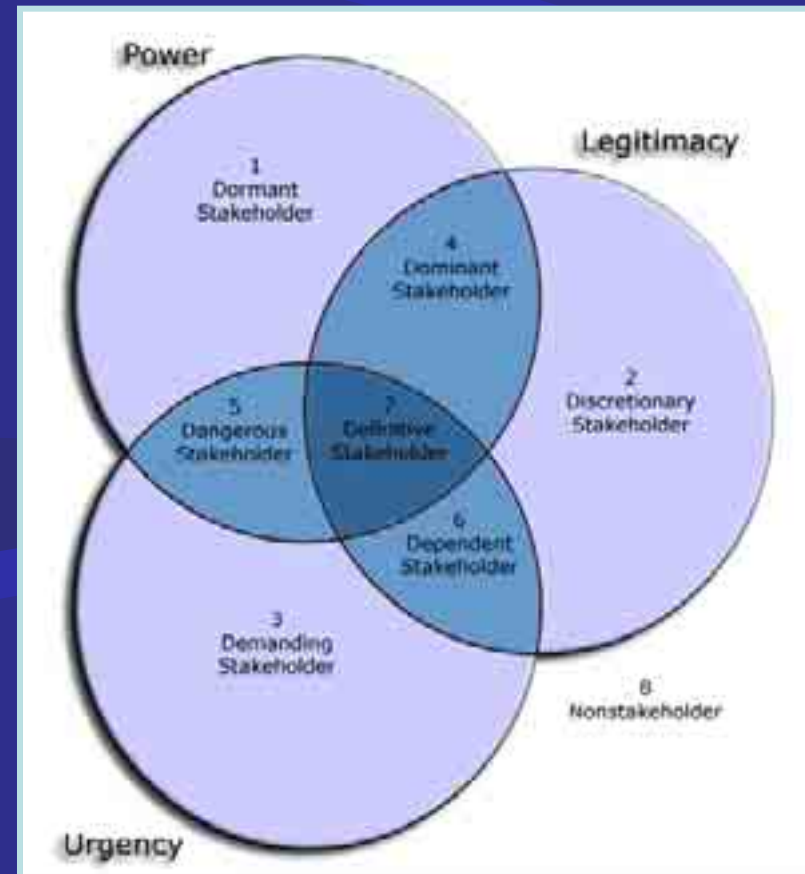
Power

Legitimacy

1
Dormant
Stakeholder

4
Dominant
Stakeholder

2
Discretionary
Stakeholder

5
Dangerous
Stakeholder

7
Definitive
Stakeholder

6
Dependent
Stakeholder

3
Demanding
Stakeholder

8
Nonstakeholder

Urgency